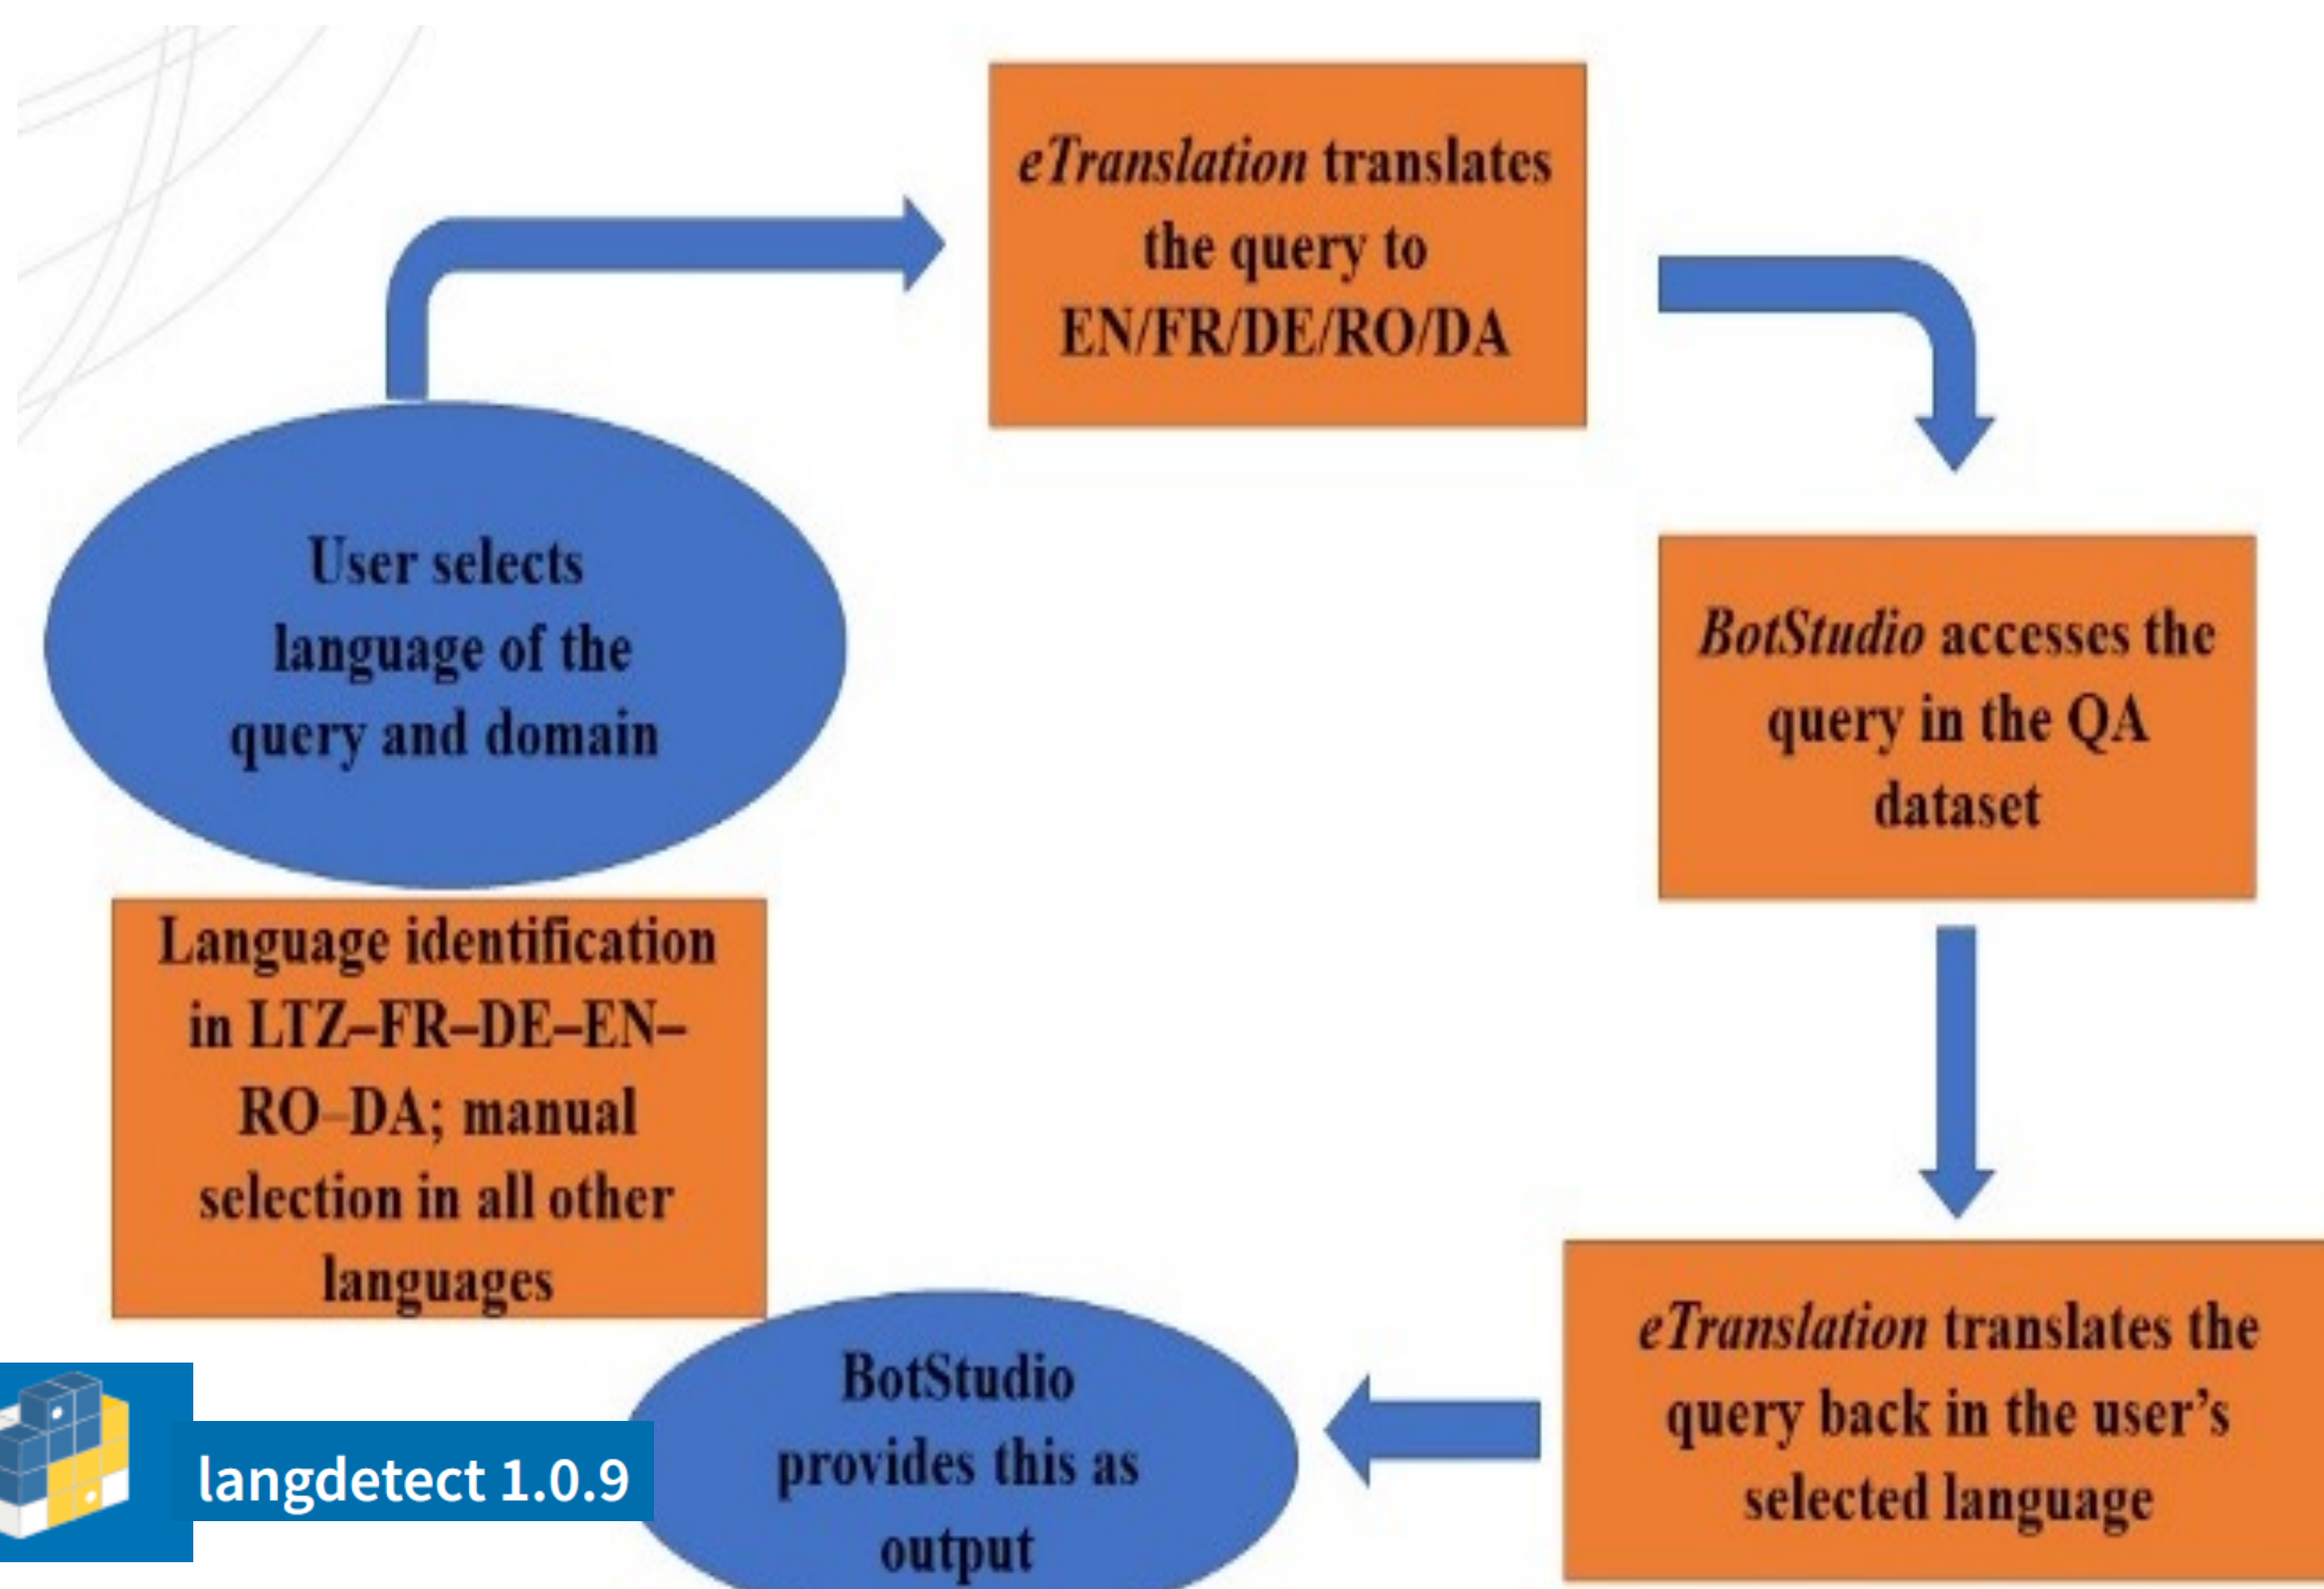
eTranslation translates the query to EN/FR/DE/RO/DA

User selects language of the query and domain

BotStudio accesses the query in the QA dataset

Language identification in LTZ–FR–DE–EN–RO–DA; manual selection in all other languages

eTranslation translates the query back in the user's selected language

BotStudio provides this as output

langdetect 1.0.9